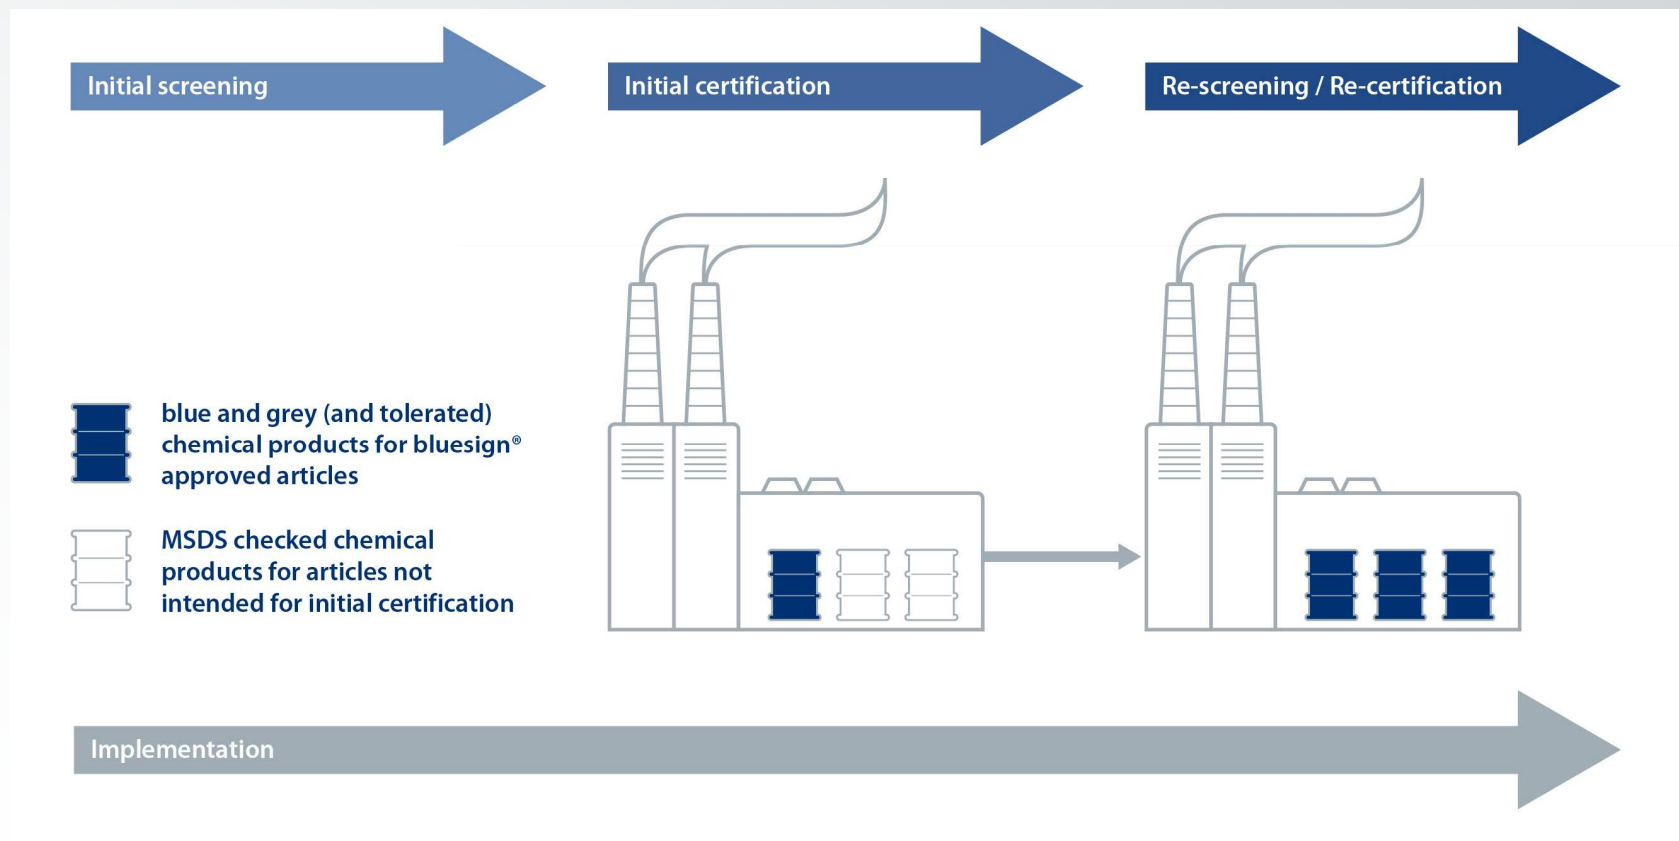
Initial screening

Initial certification

Re-screening / Re-certification

blue and grey (and tolerated) chemical products for bluesign® approved articles

MSDS checked chemical products for articles not intended for initial certification

Implementation